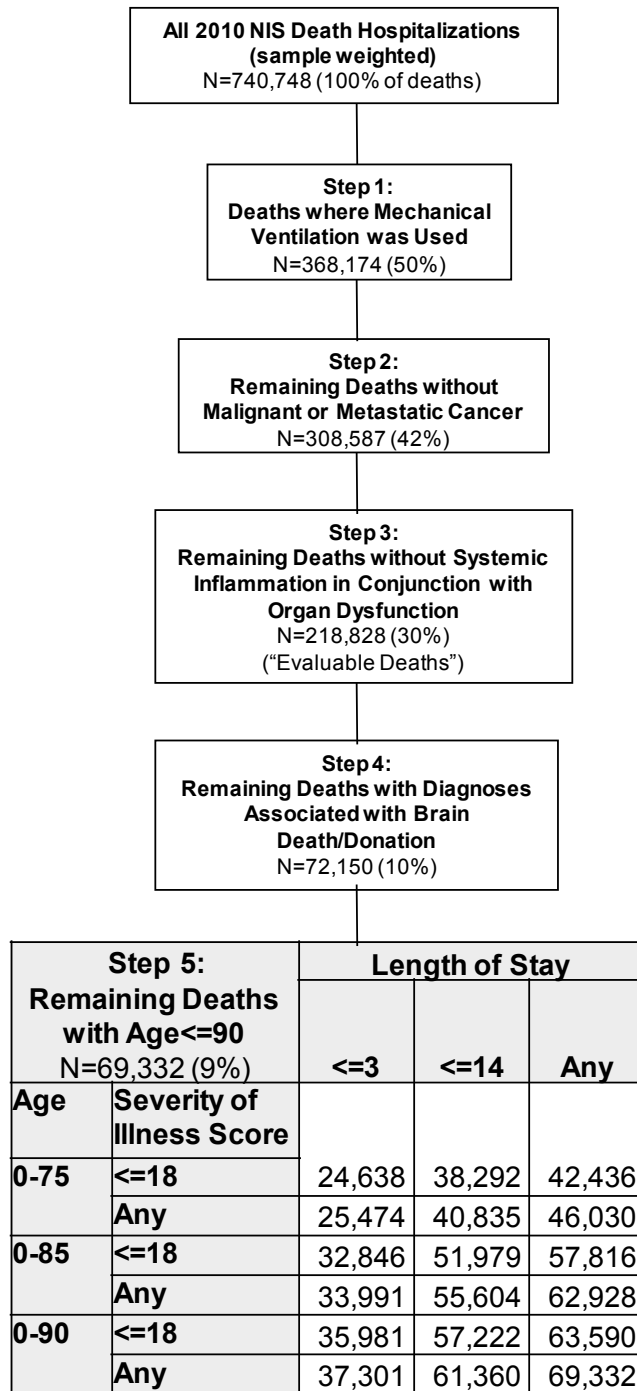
All 2010 NIS Death Hospitalizations (sample weighted)
N=740,748 (100% of deaths)

Step 1:
Deaths where Mechanical Ventilation was Used
N=368,174 (50%)

Step 2:
Remaining Deaths without Malignant or Metastatic Cancer
N=308,587 (42%)

Step 3:
Remaining Deaths without Systemic Inflammation in Conjunction with Organ Dysfunction
N=218,828 (30%)
("Evaluable Deaths")

Step 4:
Remaining Deaths with Diagnoses Associated with Brain Death/Donation
N=72,150 (10%)

| Step 5: Remaining Deaths with Age<=90 N=69,332 (9%) | | Length of Stay <=3 | <=14 | Any |
|---|---|---|---|---|
| Age | Severity of Illness Score | | | |
| 0-75 | <=18 | 24,638 | 38,292 | 42,436 |
| | Any | 25,474 | 40,835 | 46,030 |
| 0-85 | <=18 | 32,846 | 51,979 | 57,816 |
| | Any | 33,991 | 55,604 | 62,928 |
| 0-90 | <=18 | 35,981 | 57,222 | 63,590 |
| | Any | 37,301 | 61,360 | 69,332 |